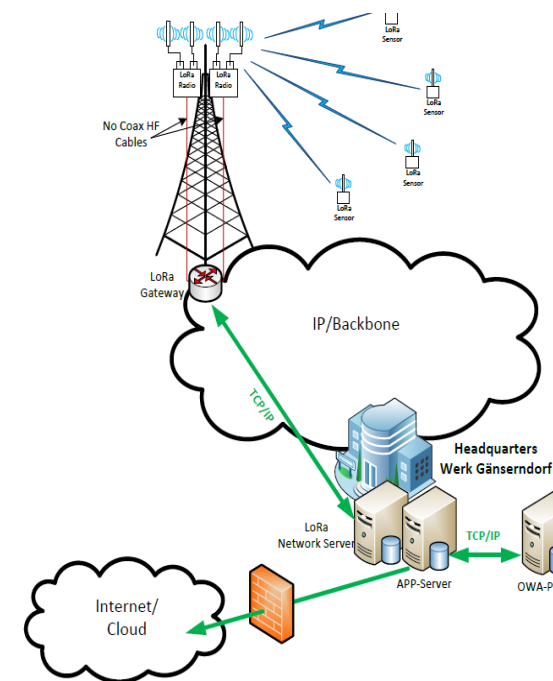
LoRa Sensor

LoRa Sensor

LoRa Sensor

LoRa Sensor

LoRa Radio

LoRa Radio

No Coax HF Cables

LoRa Gateway

IP/Backbone

TCP/IP

Headquarters
Werk Gänserndorf

LoRa Network Server

APP-Server

TCP/IP

OWA-P

Internet/ Cloud